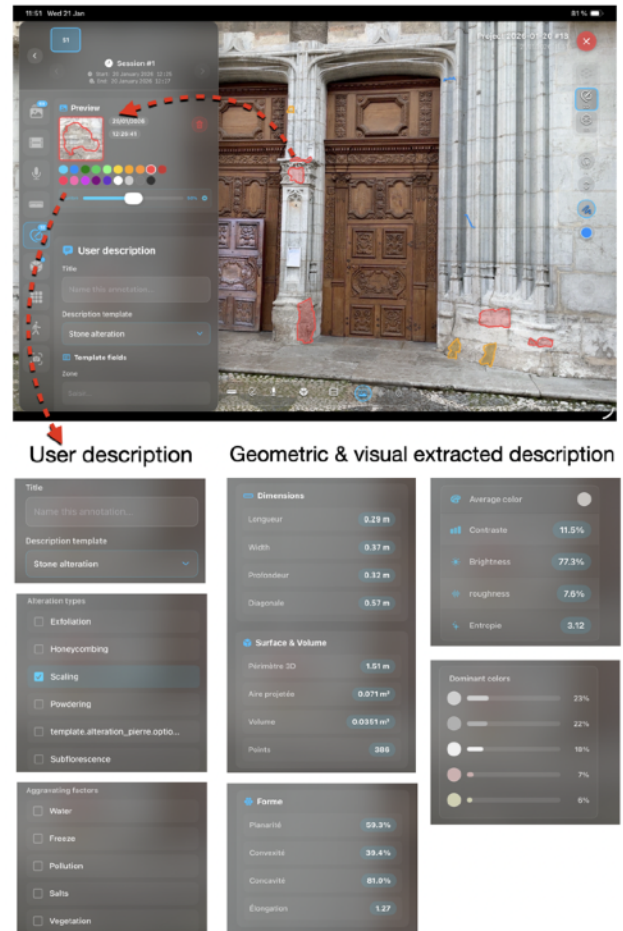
15:51 Wed 21 Jan

81 %

S1

Session #1

Start: 20 January 2026 12:26

End: 20 January 2026 12:27

Project 2026-01-20 #13

Preview

20/01/2026

12:26:41

User description

Title

Name this annotation...

Description template

Stone alteration

Template fields

Zone

User description

Geometric & visual extracted description

Title

Name this annotation...

Description template

Stone alteration

Alteration types

Exfoliation

Honeycombing

Scaling

Powdering

template.alteration_pierre.optio...

Subflorescence

Aggravating factors

Water

Freeze

Pollution

Salts

Vegetation

Dimensions

Longueur 0.29 m

Width 0.37 m

Profondeur 0.32 m

Diagonale 0.57 m

Surface & Volume

Périmètre 3D 1.51 m

Aire projetée 0.071 m²

Volume 0.0351 m³

Points 386

Forme

Planarité 59.3%

Convexité 39.4%

Concavité 81.0%

Élongation 1.27

Average color

Contraste 11.5%

Brightness 77.3%

roughness 7.6%

Entropie 3.12

Dominant colors

23%

22%

16%

7%

6%